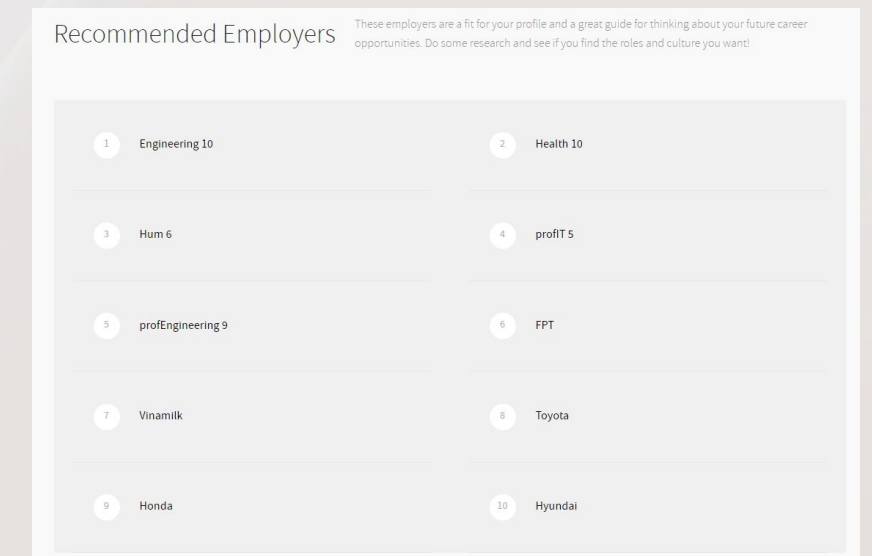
Recommended Employers

These employers are a fit for your profile and a great guide for thinking about your future career opportunities. Do some research and see if you find the roles and culture you want!

1 Engineering 10

2 Health 10

3 Hum 6

4 profIT 5

5 profEngineering 9

6 FPT

7 Vinamilk

8 Toyota

9 Honda

10 Hyundai